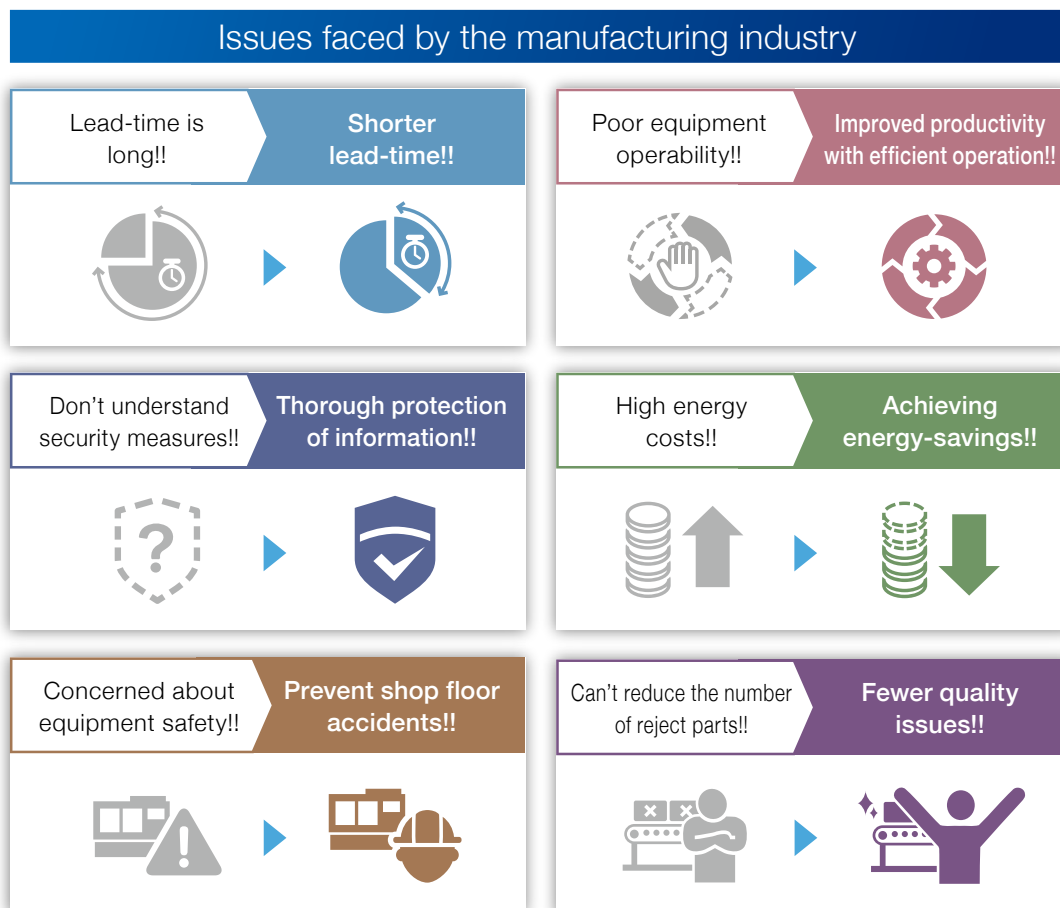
Issues faced by the manufacturing industry

Lead-time is long!!

Shorter lead-time!!

Poor equipment operability!!

Improved productivity with efficient operation!!

Don't understand security measures!!

Thorough protection of information!!

High energy costs!!

Achieving energy-savings!!

Concerned about equipment safety!!

Prevent shop floor accidents!!

Can't reduce the number of reject parts!!

Fewer quality issues!!